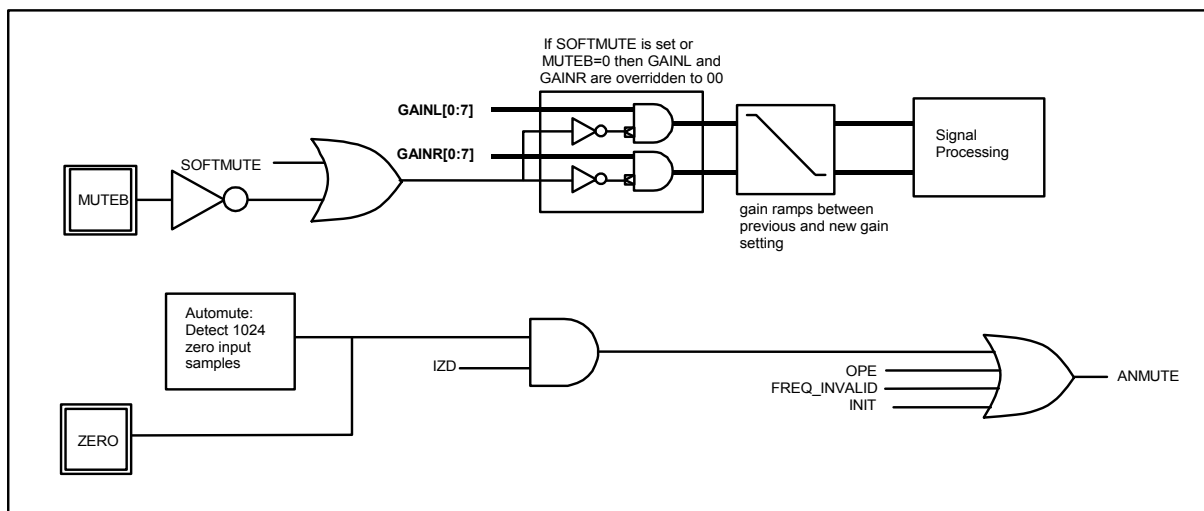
If SOFTMUTE is set or MUTEB=0 then GAINL and GAINR are overridden to 00

GAINL[0:7]

GAINR[0:7]

SOFTMUTE

MUTEB

Signal Processing

gain ramps between previous and new gain setting

Automute: Detect 1024 zero input samples

IZD

ZERO

OPE

FREQ_INVALID

INIT

ANMUTE